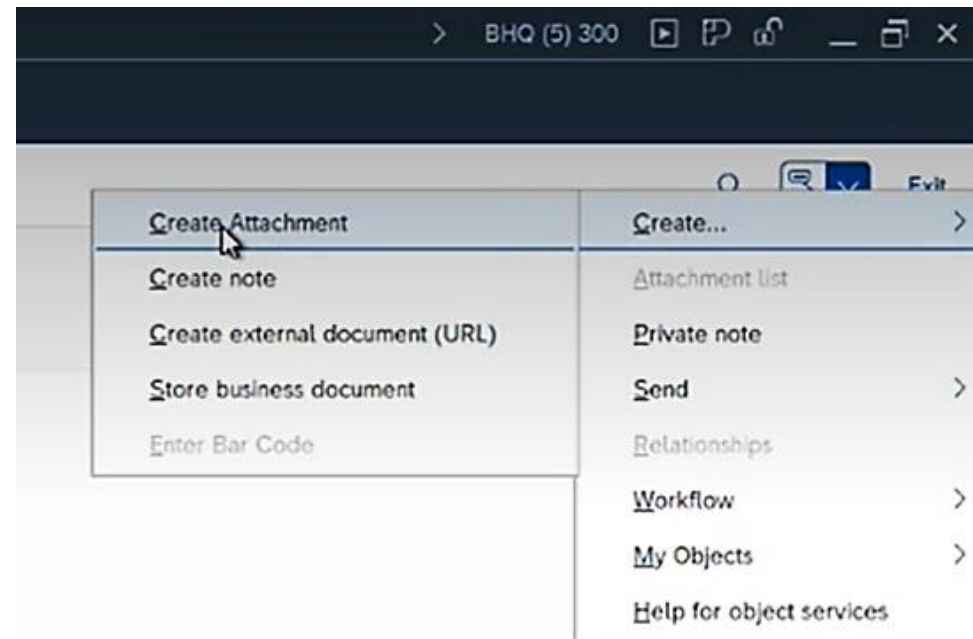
> BHQ (5) 300

Exit

Create Attachment
Create note
Create external document (URL)
Store business document
Enter Bar Code

Create...
Attachment list
Private note
Send
Relationships
Workflow
My Objects
Help for object services